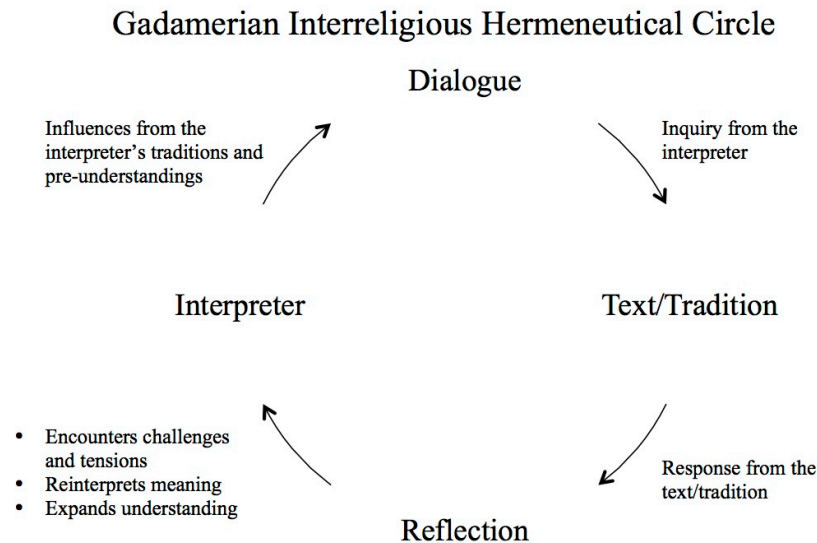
Gadamerian Interreligious Hermeneutical Circle

Dialogue

Influences from the interpreter's traditions and pre-understandings

Inquiry from the interpreter

Interpreter

Text/Tradition

- Encounters challenges and tensions
- Reinterprets meaning
- Expands understanding

Response from the text/tradition

Reflection